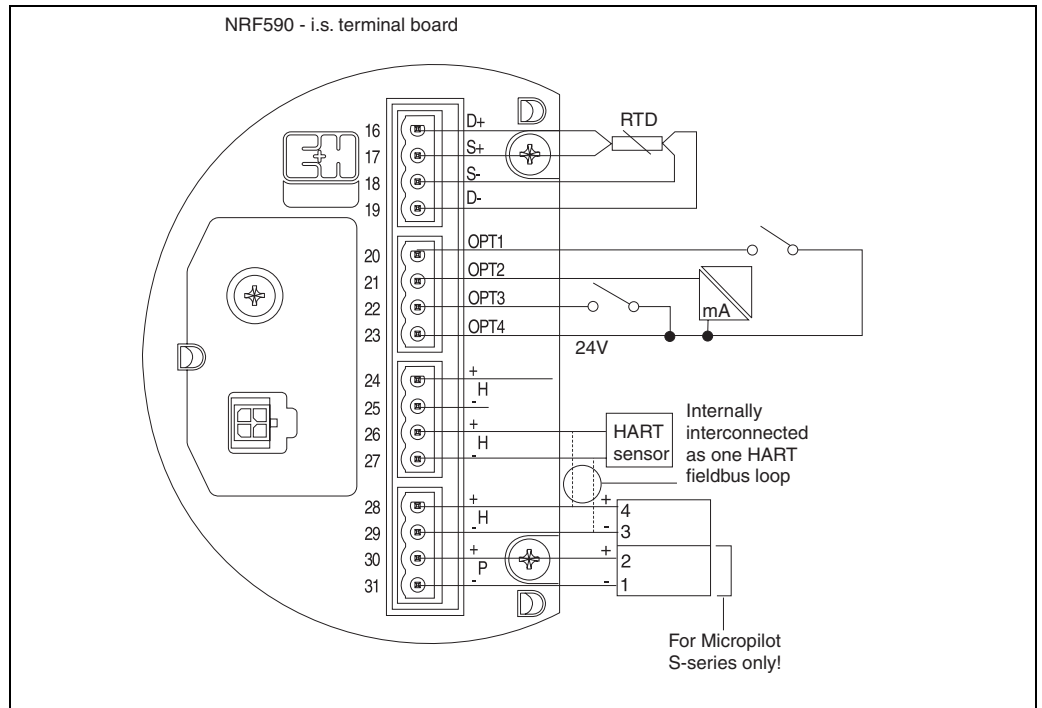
NRF590 - i.s. terminal board

16 D+
17 S+
18 S-
19 D-

RTD

20 OPT1
21 OPT2
22 OPT3
23 OPT4

mA

24V

24 +
H
25 -
26 +
H
27 -

HART sensor

Internally interconnected as one HART fieldbus loop

28 +
H
29 -
30 +
P
31 -

+ 4
- 3
+ 2
- 1

For Micropilot S-series only!